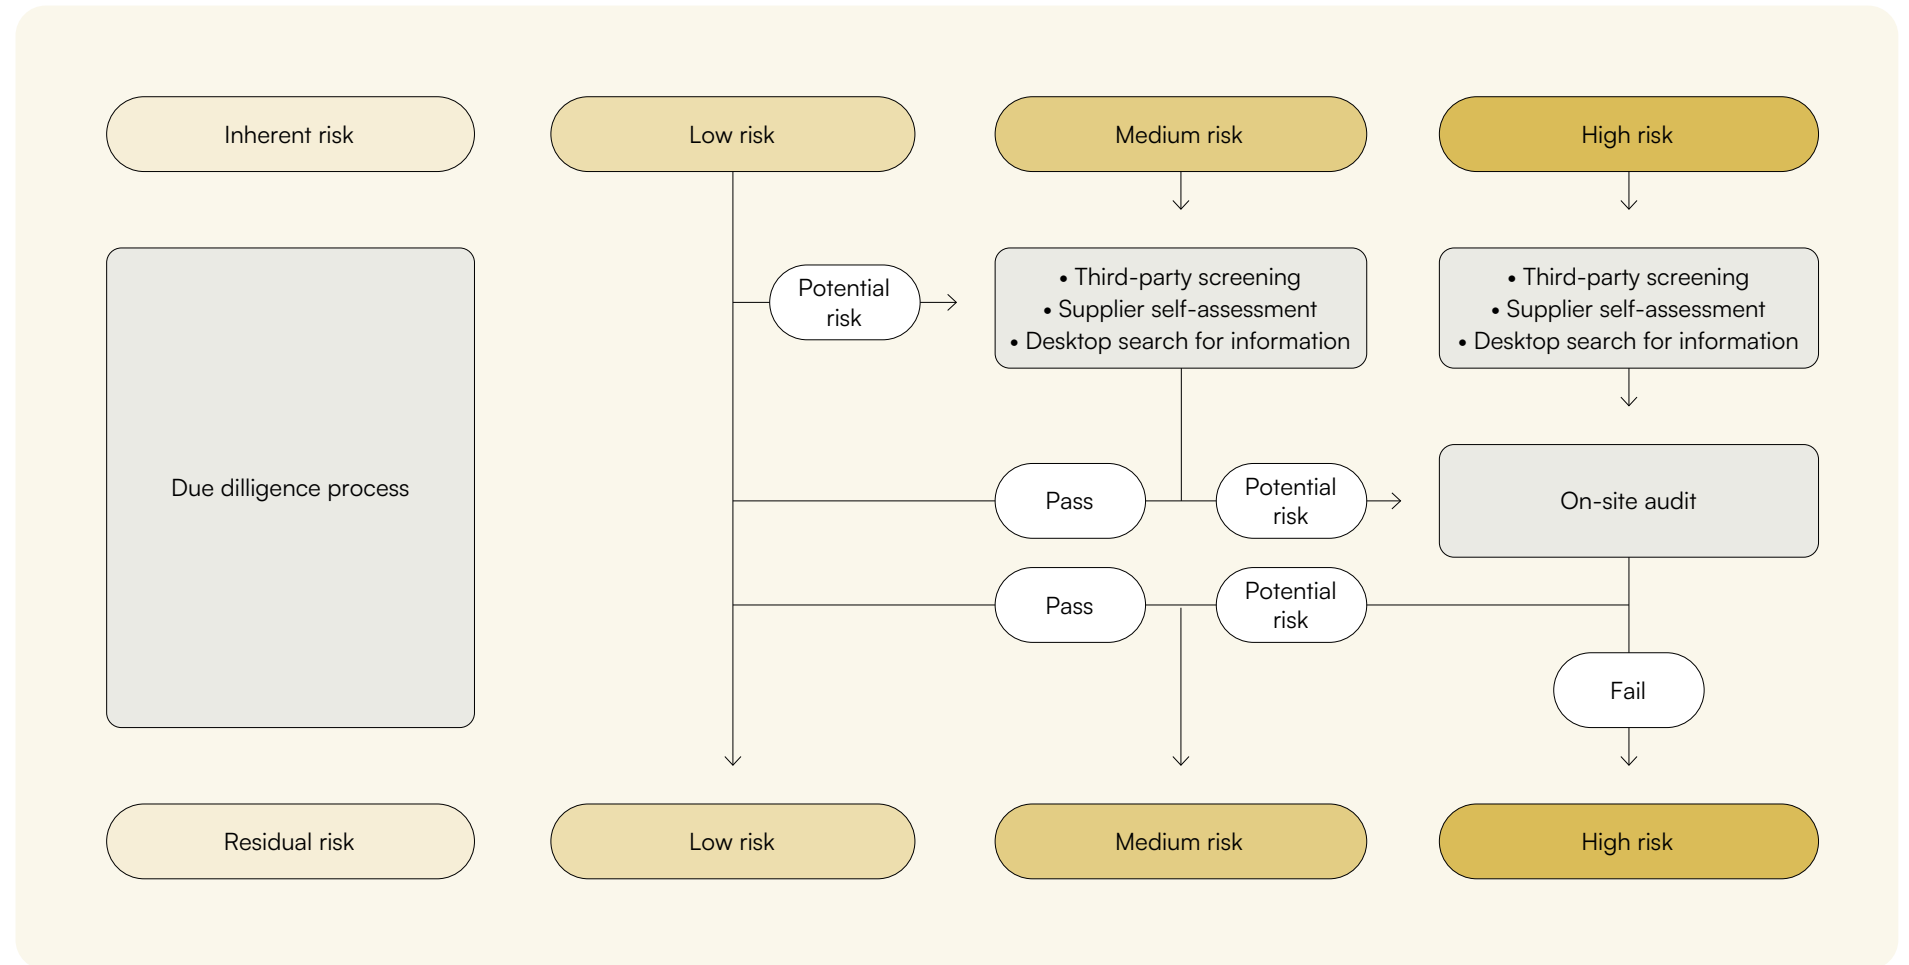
Inherent risk

Low risk

Medium risk

High risk

Due dilligence process

Potential risk

• Third-party screening
• Supplier self-assessment
• Desktop search for information

• Third-party screening
• Supplier self-assessment
• Desktop search for information

Pass

Potential risk

On-site audit

Pass

Potential risk

Fail

Residual risk

Low risk

Medium risk

High risk